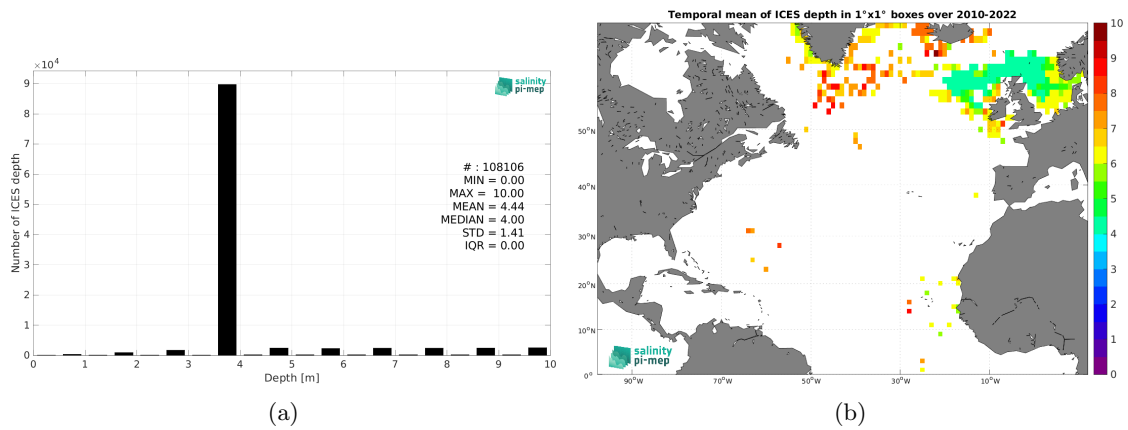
$\times 10^4$

salinity pi-mep

# : 108106
MIN = 0.00
MAX = 10.00
MEAN = 4.44
MEDIAN = 4.00
STD = 1.41
IQR = 0.00

Number of ICES depth

9
8
7
6
5
4
3
2
1
0

0 1 2 3 4 5 6 7 8 9 10

Depth [m]

(a)

Temporal mean of ICES depth in 1°x1° boxes over 2010-2022

50°N
40°N
30°N
20°N
10°N
0°

90°W 70°W 50°W 30°W 10°W

salinity pi-mep

10
9
8
7
6
5
4
3
2
1
0

(b)